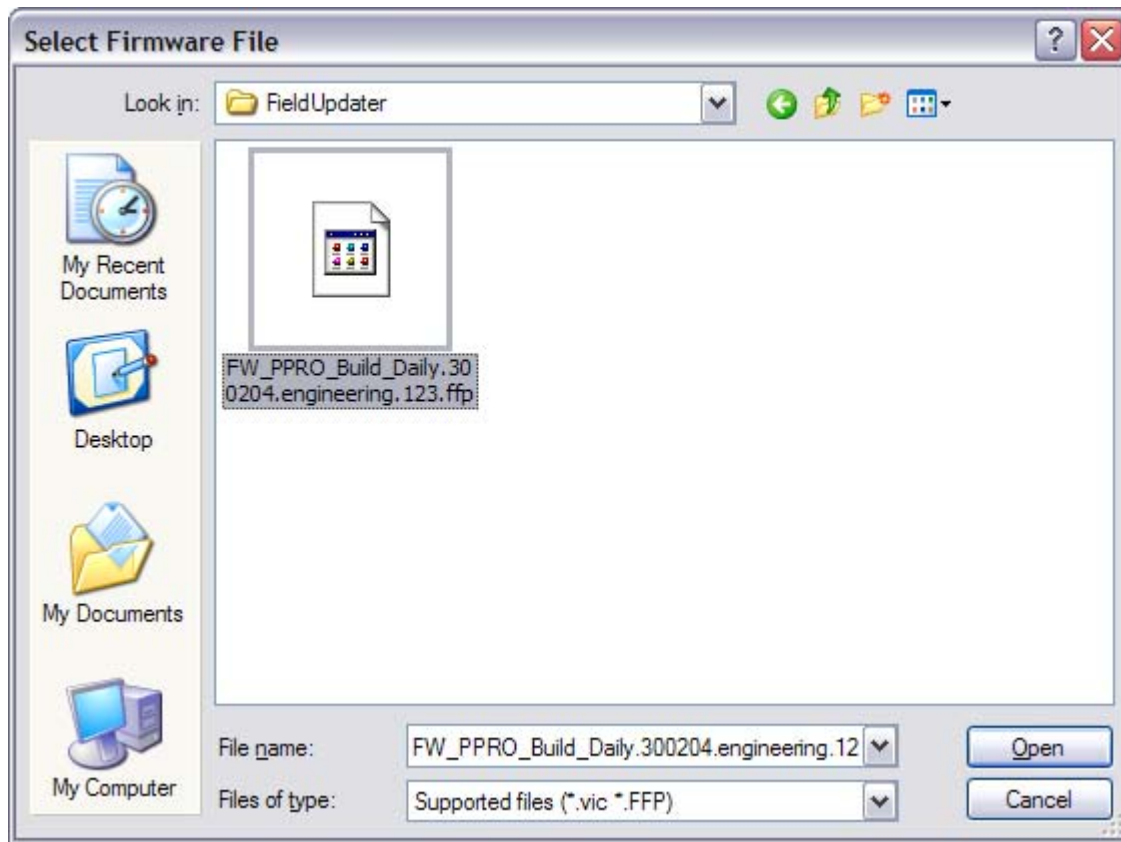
Select Firmware File

Look in: FieldUpdater

My Recent Documents

Desktop

My Documents

My Computer

FW_PPRO_Build_Daily.300204.engineering.123.ffp

File name: FW_PPRO_Build_Daily.300204.engineering.12

Files of type: Supported files (*.vic *.FFP)

Open

Cancel